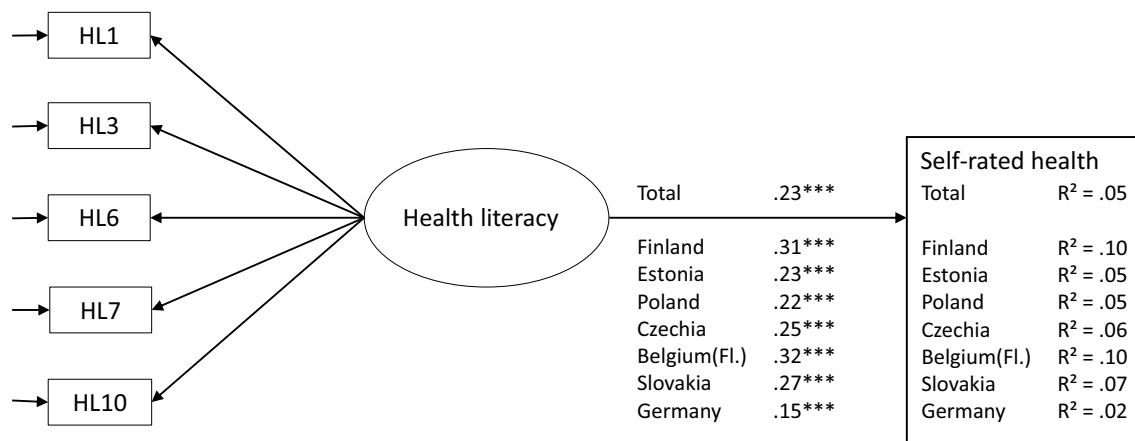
HL1

HL3

HL6

HL7

HL10

Health literacy

| | |
|---|---|
| Total | .23*** |
| | |
| Finland | .31*** |
| Estonia | .23*** |
| Poland | .22*** |
| Czechia | .25*** |
| Belgium(Fl.) | .32*** |
| Slovakia | .27*** |
| Germany | .15*** |

Self-rated health

| | |
|---|---|
| Total | $R^2$ = .05 |
| | |
| Finland | $R^2$ = .10 |
| Estonia | $R^2$ = .05 |
| Poland | $R^2$ = .05 |
| Czechia | $R^2$ = .06 |
| Belgium(Fl.) | $R^2$ = .10 |
| Slovakia | $R^2$ = .07 |
| Germany | $R^2$ = .02 |